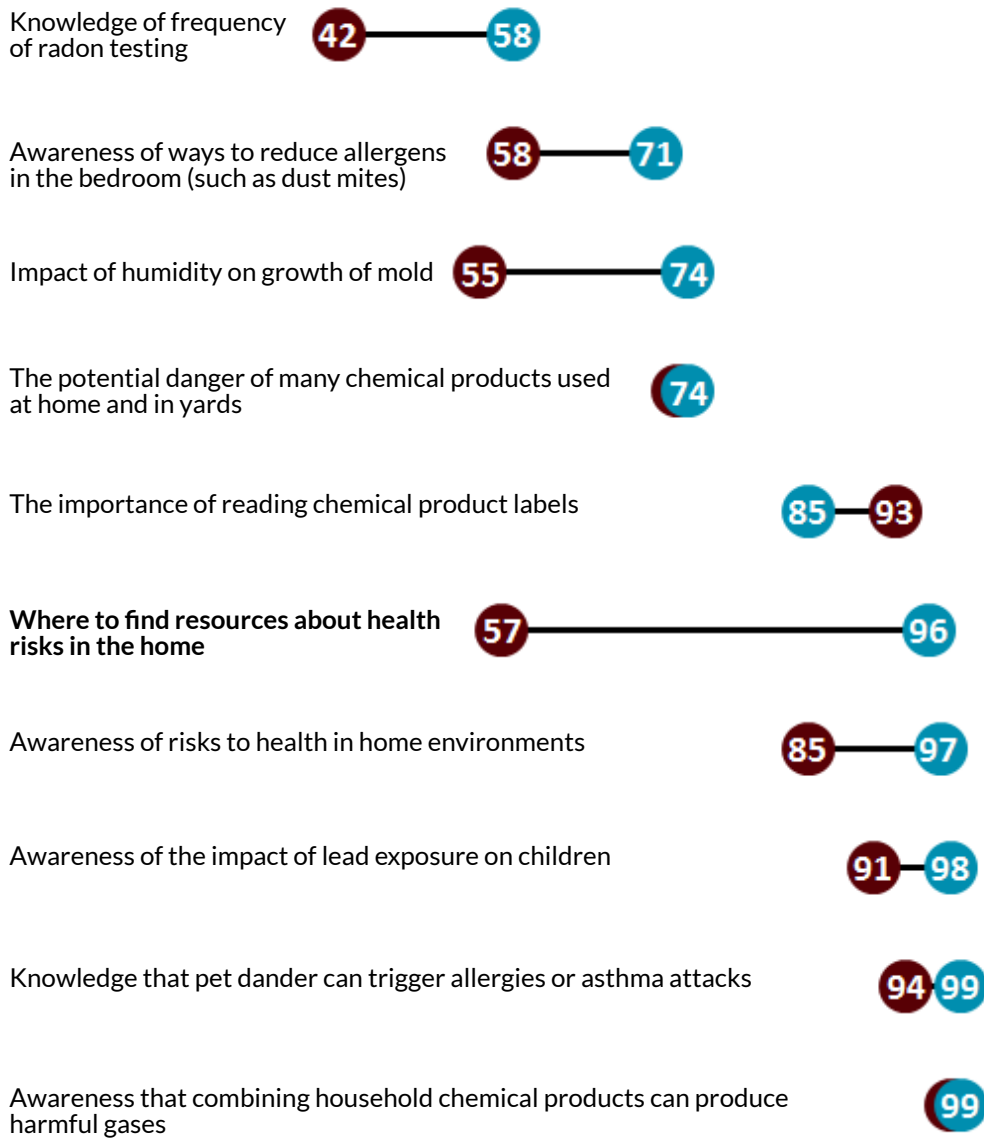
Knowledge of frequency of radon testing 42 58

Awareness of ways to reduce allergens in the bedroom (such as dust mites) 58 71

Impact of humidity on growth of mold 55 74

The potential danger of many chemical products used at home and in yards 74

The importance of reading chemical product labels 85 93

**Where to find resources about health risks in the home** 57 96

Awareness of risks to health in home environments 85 97

Awareness of the impact of lead exposure on children 91 98

Knowledge that pet dander can trigger allergies or asthma attacks 94 99

Awareness that combining household chemical products can produce harmful gases 99